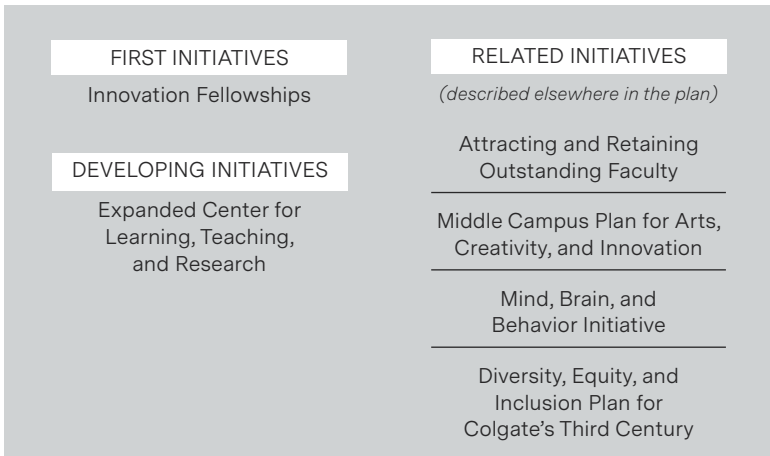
FIRST INITIATIVES

Innovation Fellowships

DEVELOPING INITIATIVES

Expanded Center for Learning, Teaching, and Research

RELATED INITIATIVES

*(described elsewhere in the plan)*

Attracting and Retaining Outstanding Faculty

Middle Campus Plan for Arts, Creativity, and Innovation

Mind, Brain, and Behavior Initiative

Diversity, Equity, and Inclusion Plan for Colgate's Third Century